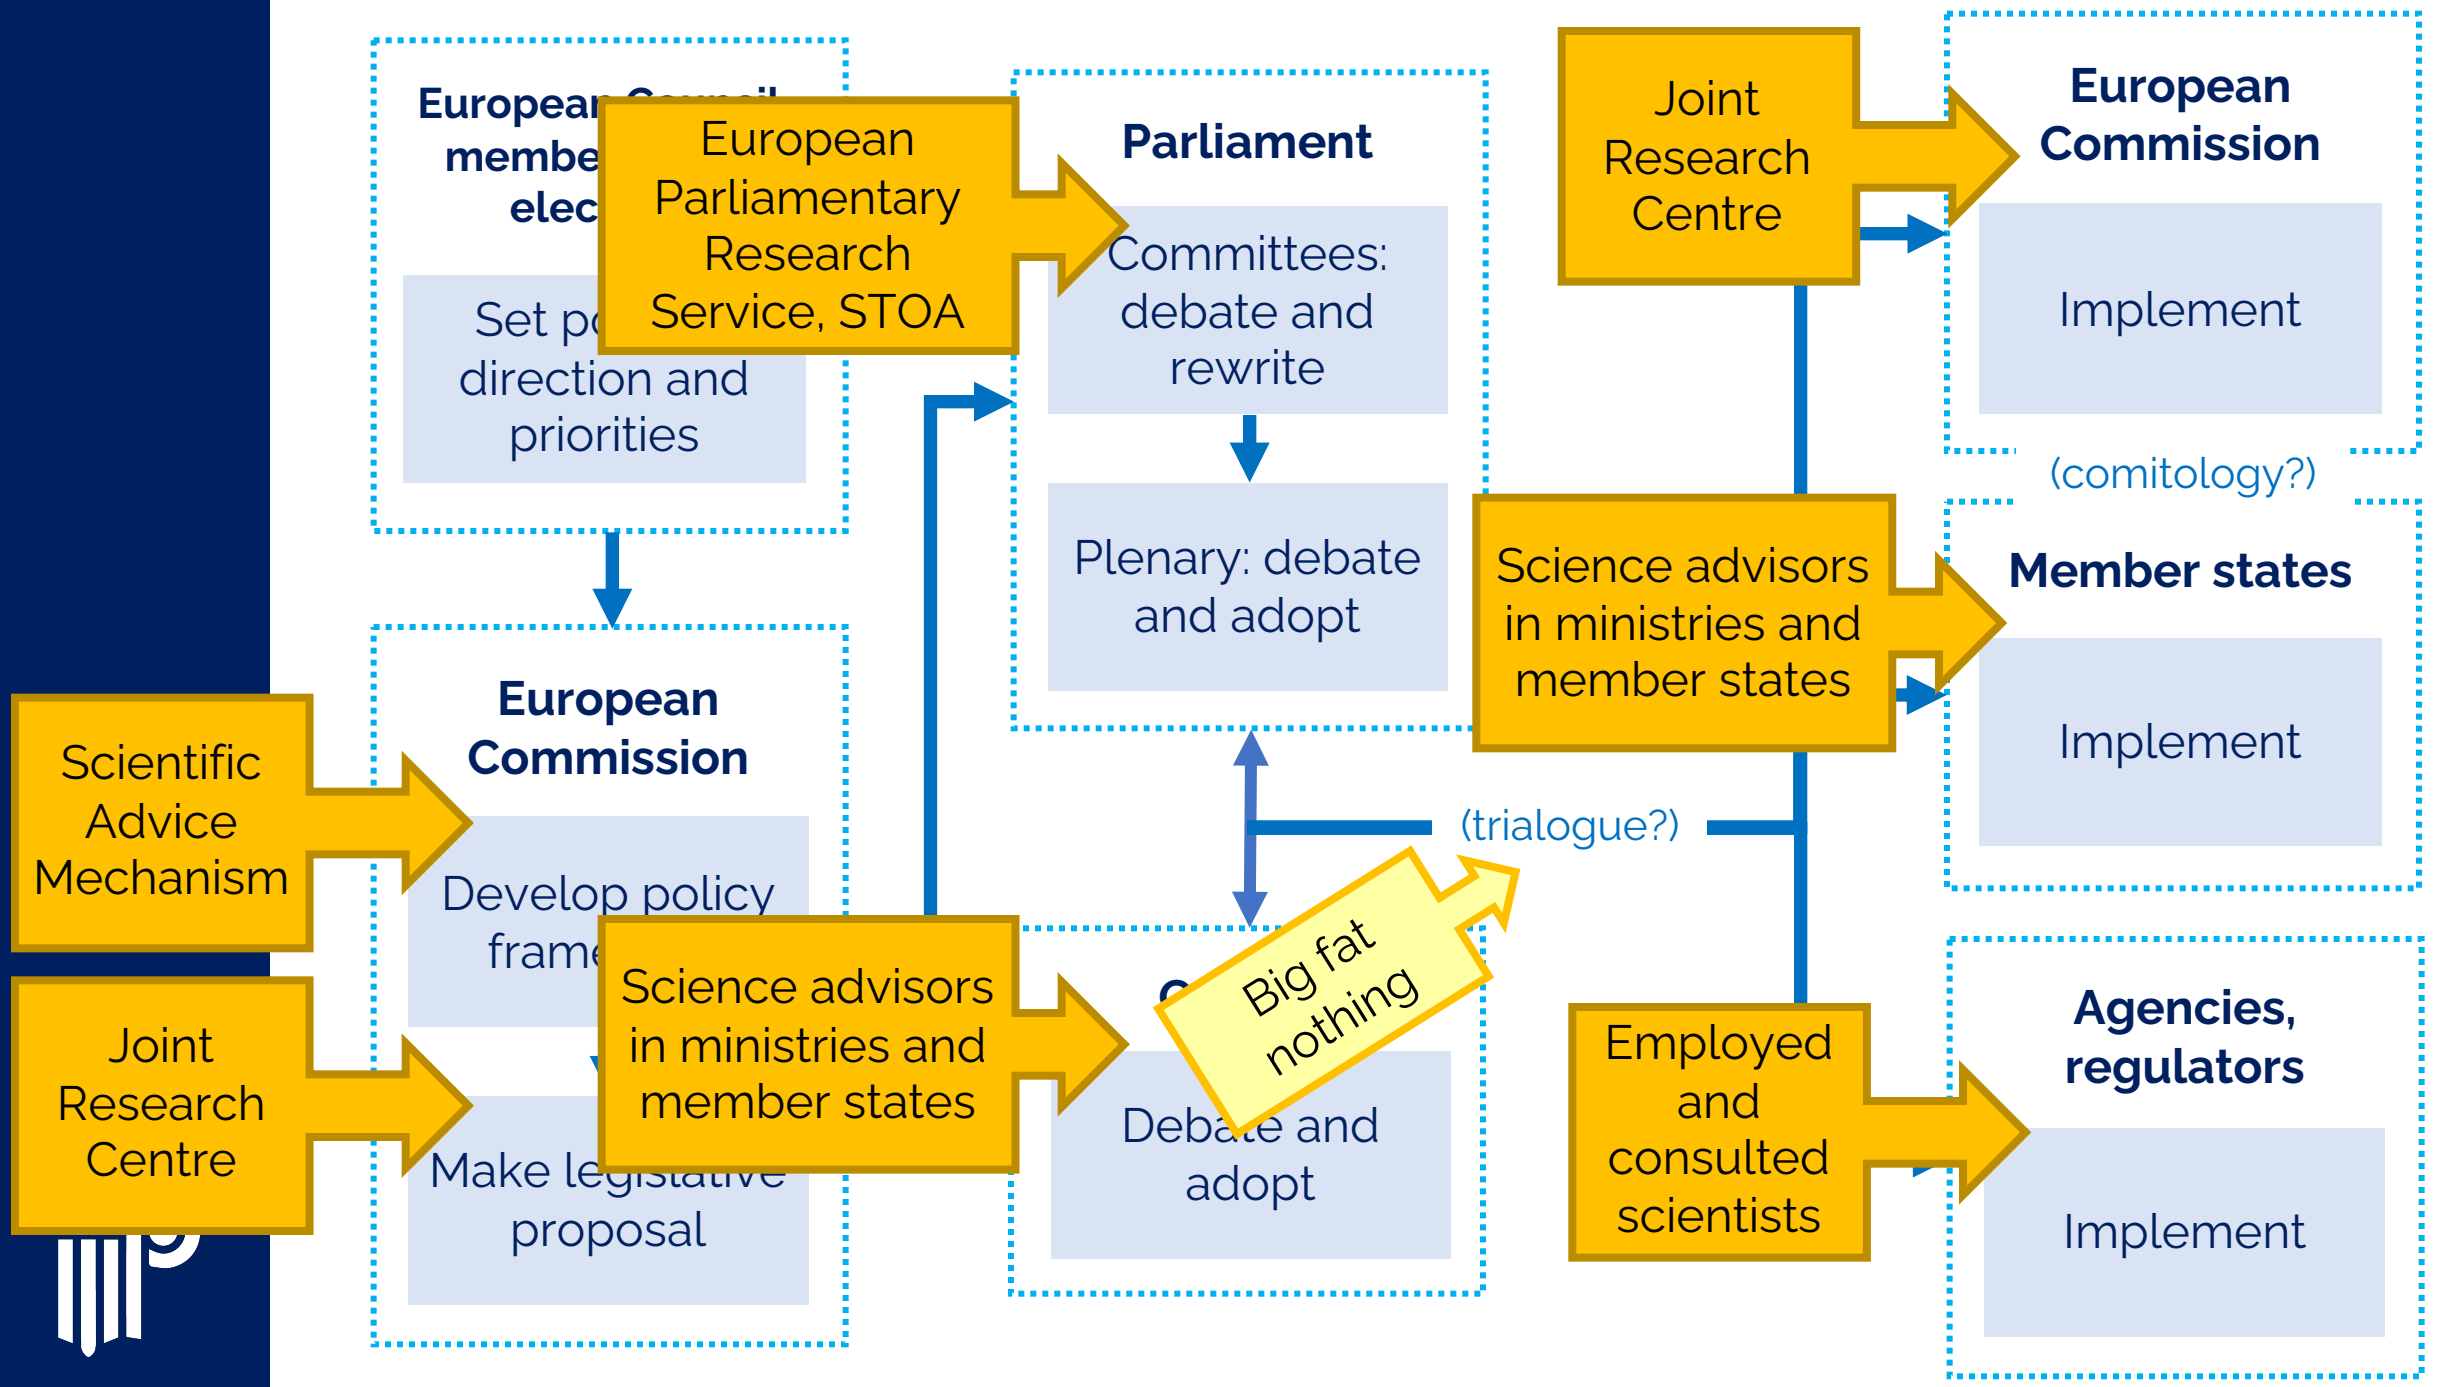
European Council
membe
elec

Set p
direction and
priorities

European
Parliamentary
Research
Service, STOA

Parliament

Committees:
debate and
rewrite

Plenary: debate
and adopt

Joint
Research
Centre

European
Commission

Implement

(comitology?)

Science advisors
in ministries and
member states

Member states

Implement

European
Commission

Develop policy
frame

Make legislative
proposal

Scientific
Advice
Mechanism

Joint
Research
Centre

Science advisors
in ministries and
member states

(trialogue?)

C

Big fat
nothing

Debate and
adopt

Employed
and
consulted
scientists

Agencies,
regulators

Implement